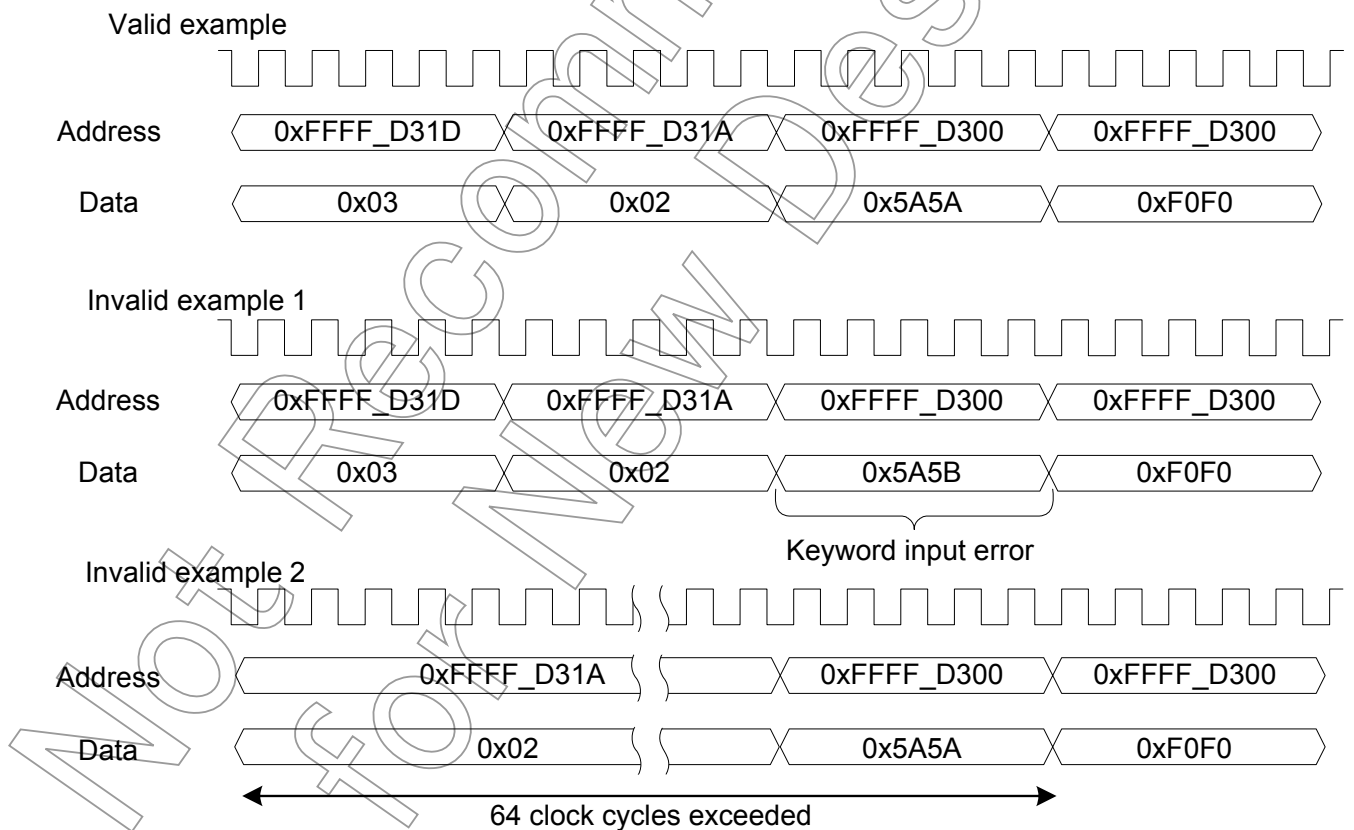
Valid example

| Address | 0xFFFF_D31D | 0xFFFF_D31A | 0xFFFF_D300 | 0xFFFF_D300 |
|---|---|---|---|---|
| Data | 0x03 | 0x02 | 0x5A5A | 0xF0F0 |

Invalid example 1

| Address | 0xFFFF_D31D | 0xFFFF_D31A | 0xFFFF_D300 | 0xFFFF_D300 |
|---|---|---|---|---|
| Data | 0x03 | 0x02 | 0x5A5B | 0xF0F0 |

Keyword input error

Invalid example 2

| Address | 0xFFFF_D31A | 0xFFFF_D300 | 0xFFFF_D300 |
|---|---|---|---|
| Data | 0x02 | 0x5A5A | 0xF0F0 |

64 clock cycles exceeded

Not Recommended for New Design